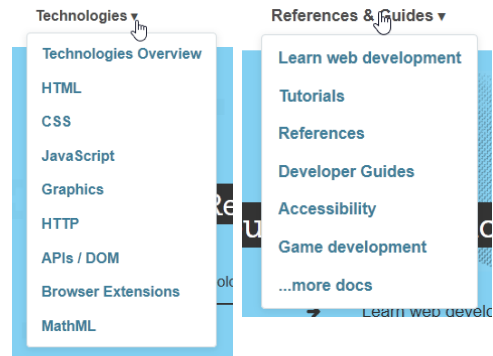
Technologies ▾

Technologies Overview
HTML
CSS
JavaScript
Graphics
HTTP
APIs / DOM
Browser Extensions
MathML

References & Guides ▾

Learn web development
Tutorials
References
Developer Guides
Accessibility
Game development
...more docs

Learn web develo